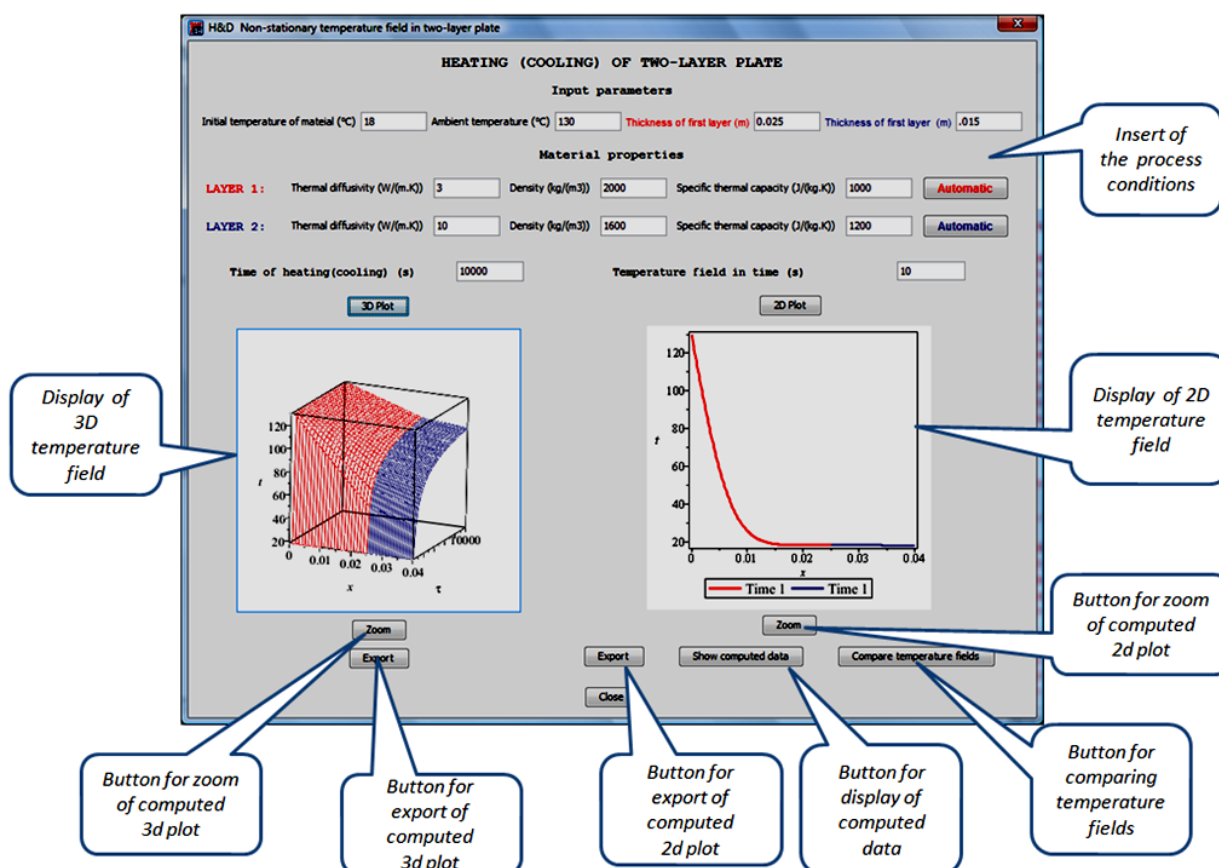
H&D Non-stationary temperature field in two-layer plate

HEATING (COOLING) OF TWO-LAYER PLATE

Input parameters

Initial temperature of mateial (°C) 18 Ambient temperature (°C) 130 Thickness of first layer (m) 0.025 Thickness of first layer (m) .015

Insert of the process conditions

Material properties

LAYER 1: Thermal diffusivity (W/(m.K)) 3 Density (kg/(m3)) 2000 Specific thermal capacity (J/(kg.K)) 1000 Automatic

LAYER 2: Thermal diffusivity (W/(m.K)) 10 Density (kg/(m3)) 1600 Specific thermal capacity (J/(kg.K)) 1200 Automatic

Time of heating(cooling) (s) 10000

Temperature field in time (s) 10

3D Plot

2D Plot

Display of 3D temperature field

120
100
80
60
40
20
t
0 0.01 0.02 0.03 0.04
x
10000
τ

Display of 2D temperature field

120
100
80
60
40
20
t
0 0.01 0.02 0.03 0.04
x
Time 1 Time 1

Zoom

Zoom

Button for zoom of computed 2d plot

Export

Export

Show computed data

Compare temperature fields

Close

Button for zoom of computed 3d plot

Button for export of computed 3d plot

Button for export of computed 2d plot

Button for display of computed data

Button for comparing temperature fields